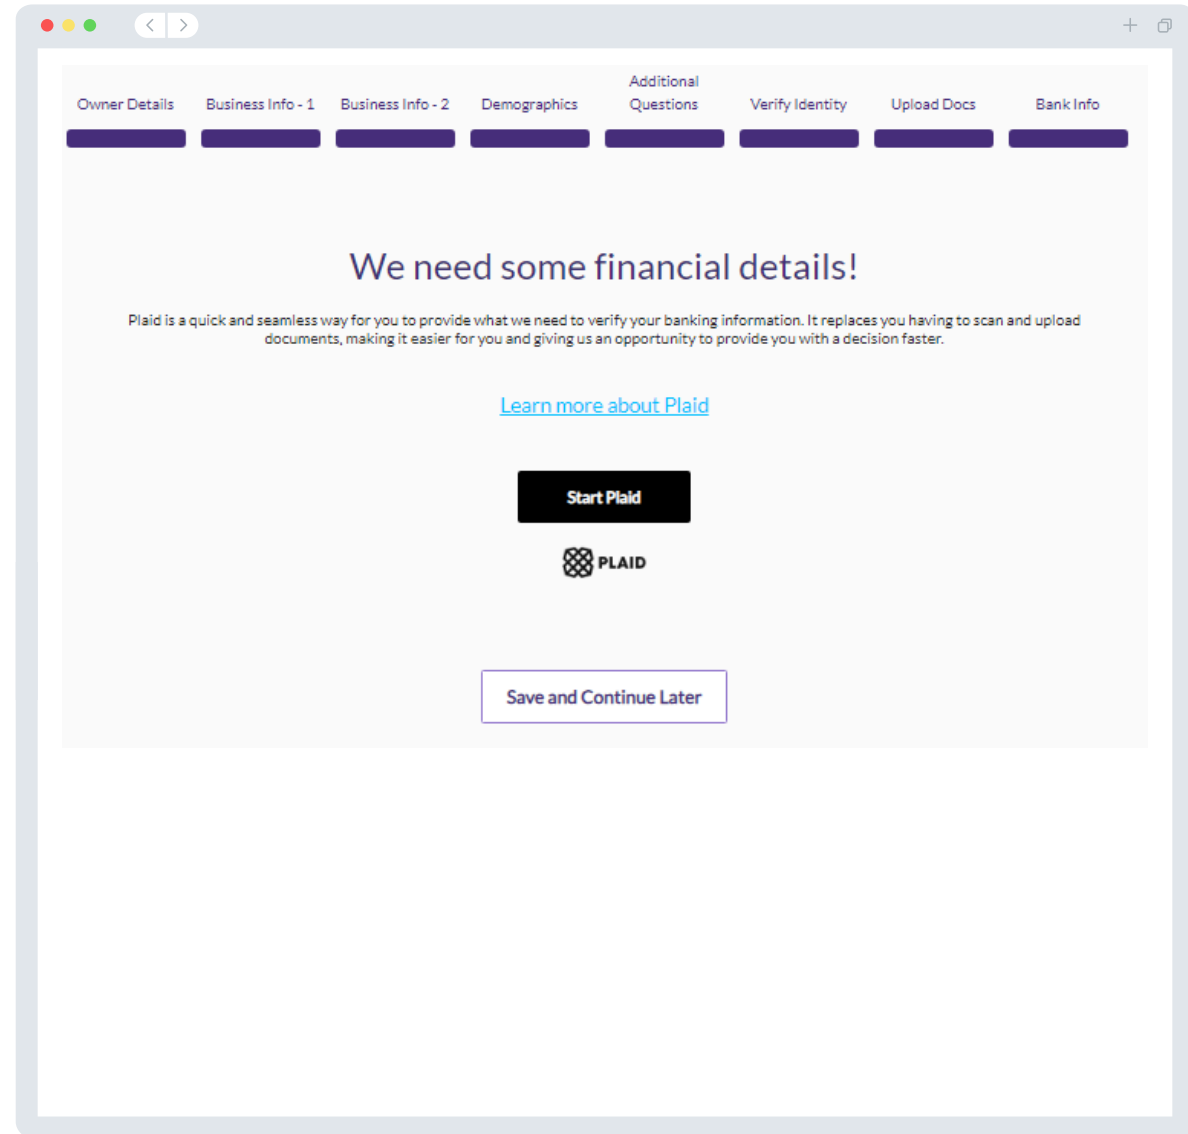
Owner Details Business Info - 1 Business Info - 2 Demographics Additional Questions Verify Identity Upload Docs Bank Info

We need some financial details!

Plaid is a quick and seamless way for you to provide what we need to verify your banking information. It replaces you having to scan and upload documents, making it easier for you and giving us an opportunity to provide you with a decision faster.

Learn more about Plaid

Start Plaid

PLAID

Save and Continue Later